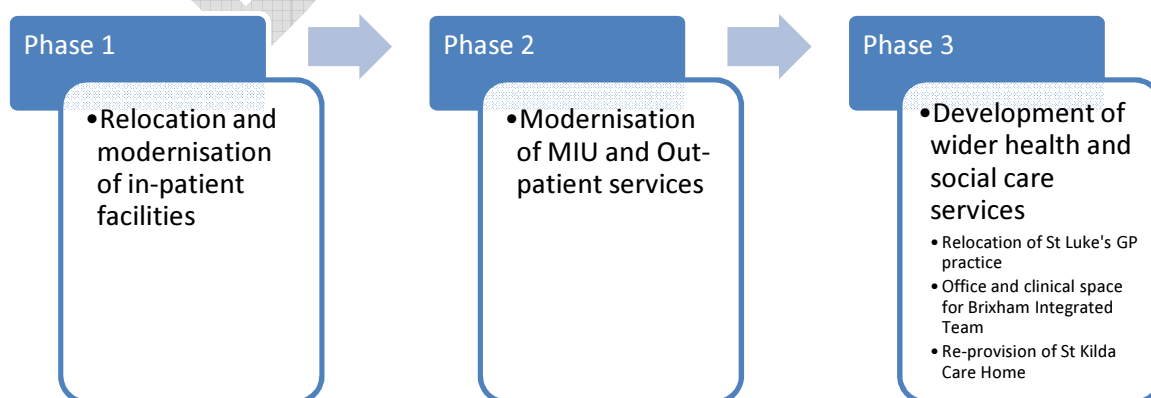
Phase 1

•Relocation and modernisation of in-patient facilities

Phase 2

•Modernisation of MIU and Out-patient services

Phase 3

•Development of wider health and social care services

• Relocation of St Luke's GP practice
• Office and clinical space for Brixham Integrated Team
• Re-provision of St Kilda Care Home